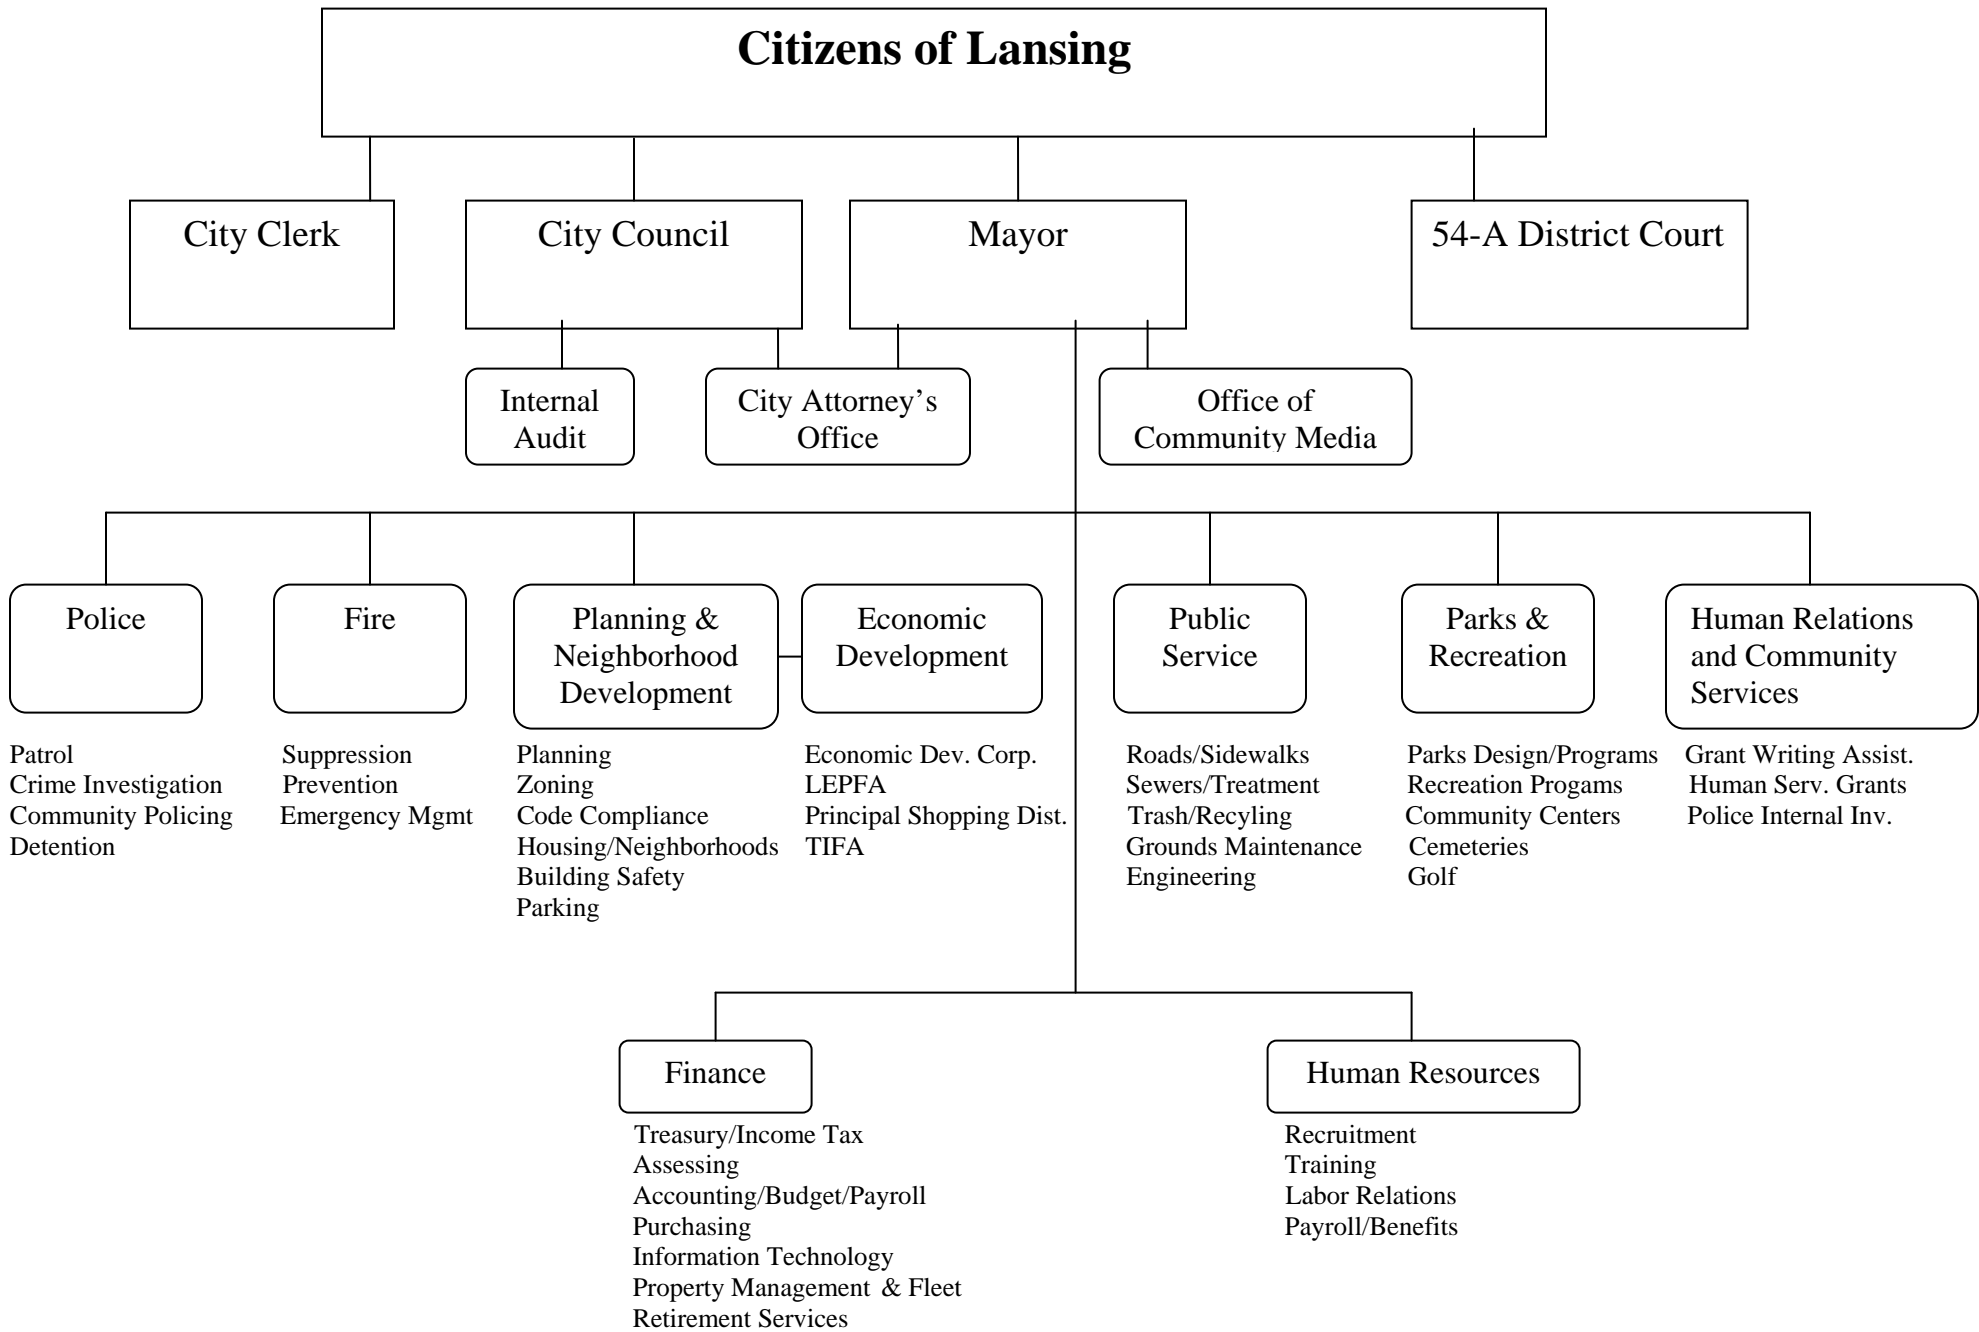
Citizens of Lansing

City Clerk

City Council

Mayor

54-A District Court

Internal Audit

City Attorney's Office

Office of Community Media

Police

Patrol
Crime Investigation
Community Policing
Detention

Fire

Suppression
Prevention
Emergency Mgmt

Planning & Neighborhood Development

Planning
Zoning
Code Compliance
Housing/Neighborhoods
Building Safety
Parking

Economic Development

Economic Dev. Corp.
LEPFA
Principal Shopping Dist.
TIFA

Public Service

Roads/Sidewalks
Sewers/Treatment
Trash/Recyling
Grounds Maintenance
Engineering

Parks & Recreation

Parks Design/Programs
Recreation Progams
Community Centers
Cemeteries
Golf

Human Relations and Community Services

Grant Writing Assist.
Human Serv. Grants
Police Internal Inv.

Finance

Treasury/Income Tax
Assessing
Accounting/Budget/Payroll
Purchasing
Information Technology
Property Management & Fleet
Retirement Services

Human Resources

Recruitment
Training
Labor Relations
Payroll/Benefits